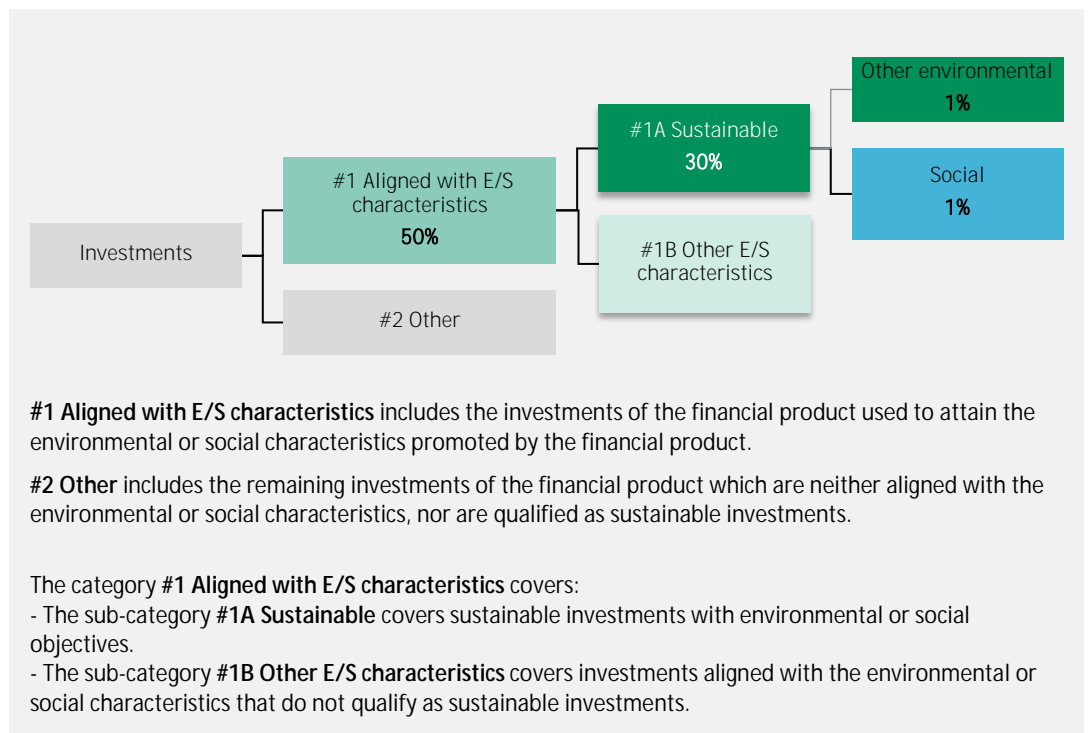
Investments

#1 Aligned with E/S characteristics
50%

#2 Other

#1A Sustainable
30%

#1B Other E/S characteristics

Other environmental
1%

Social
1%

**#1 Aligned with E/S characteristics** includes the investments of the financial product used to attain the environmental or social characteristics promoted by the financial product.

**#2 Other** includes the remaining investments of the financial product which are neither aligned with the environmental or social characteristics, nor are qualified as sustainable investments.

The category **#1 Aligned with E/S characteristics** covers:
- The sub-category **#1A Sustainable** covers sustainable investments with environmental or social objectives.
- The sub-category **#1B Other E/S characteristics** covers investments aligned with the environmental or social characteristics that do not qualify as sustainable investments.